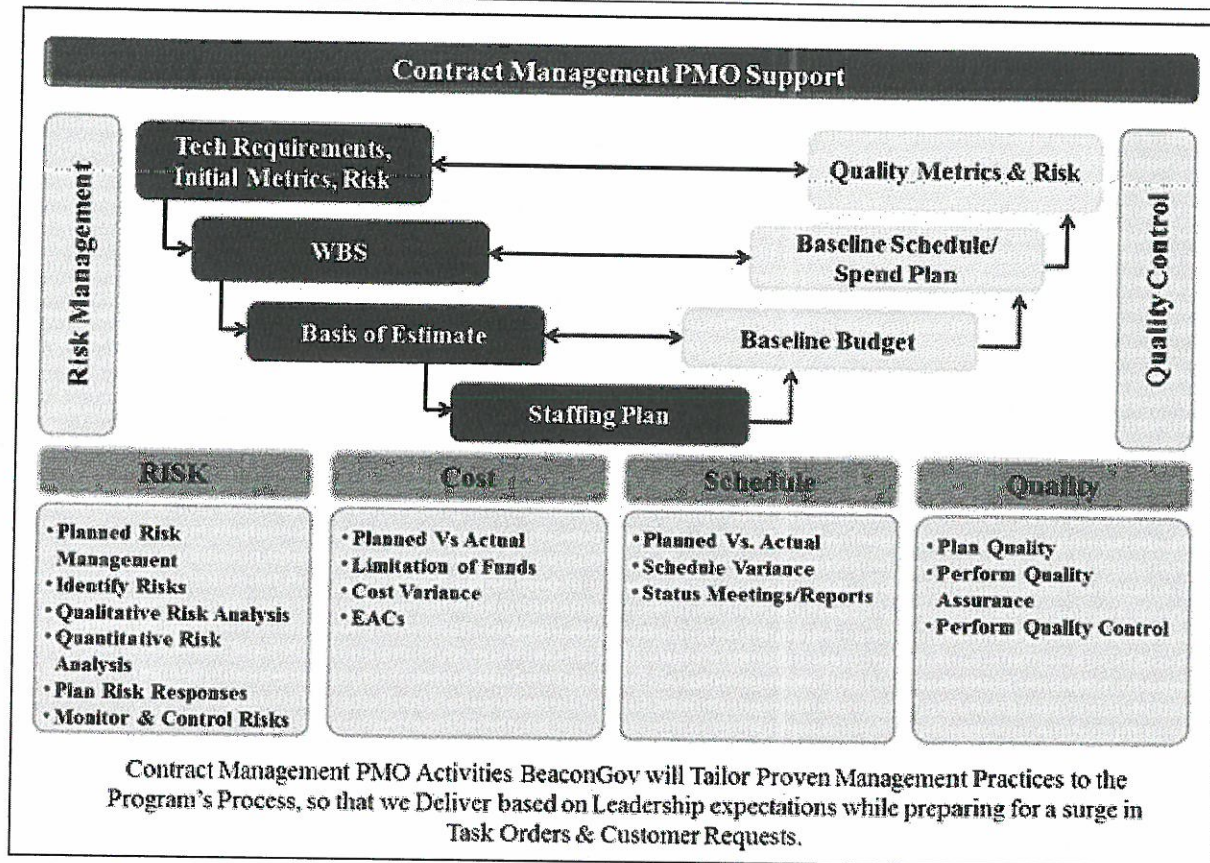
Contract Management PMO Support

Risk Management

Tech Requirements, Initial Metrics, Risk

Quality Metrics & Risk

WBS

Baseline Schedule/ Spend Plan

Basis of Estimate

Baseline Budget

Staffing Plan

Quality Control

RISK

• Planned Risk Management
• Identify Risks
• Qualitative Risk Analysis
• Quantitative Risk Analysis
• Plan Risk Responses
• Monitor & Control Risks

Cost

• Planned Vs Actual
• Limitation of Funds
• Cost Variance
• EACs

Schedule

• Planned Vs. Actual
• Schedule Variance
• Status Meetings/Reports

Quality

• Plan Quality
• Perform Quality Assurance
• Perform Quality Control

Contract Management PMO Activities BeaconGov will Tailor Proven Management Practices to the Program's Process, so that we Deliver based on Leadership expectations while preparing for a surge in Task Orders & Customer Requests.